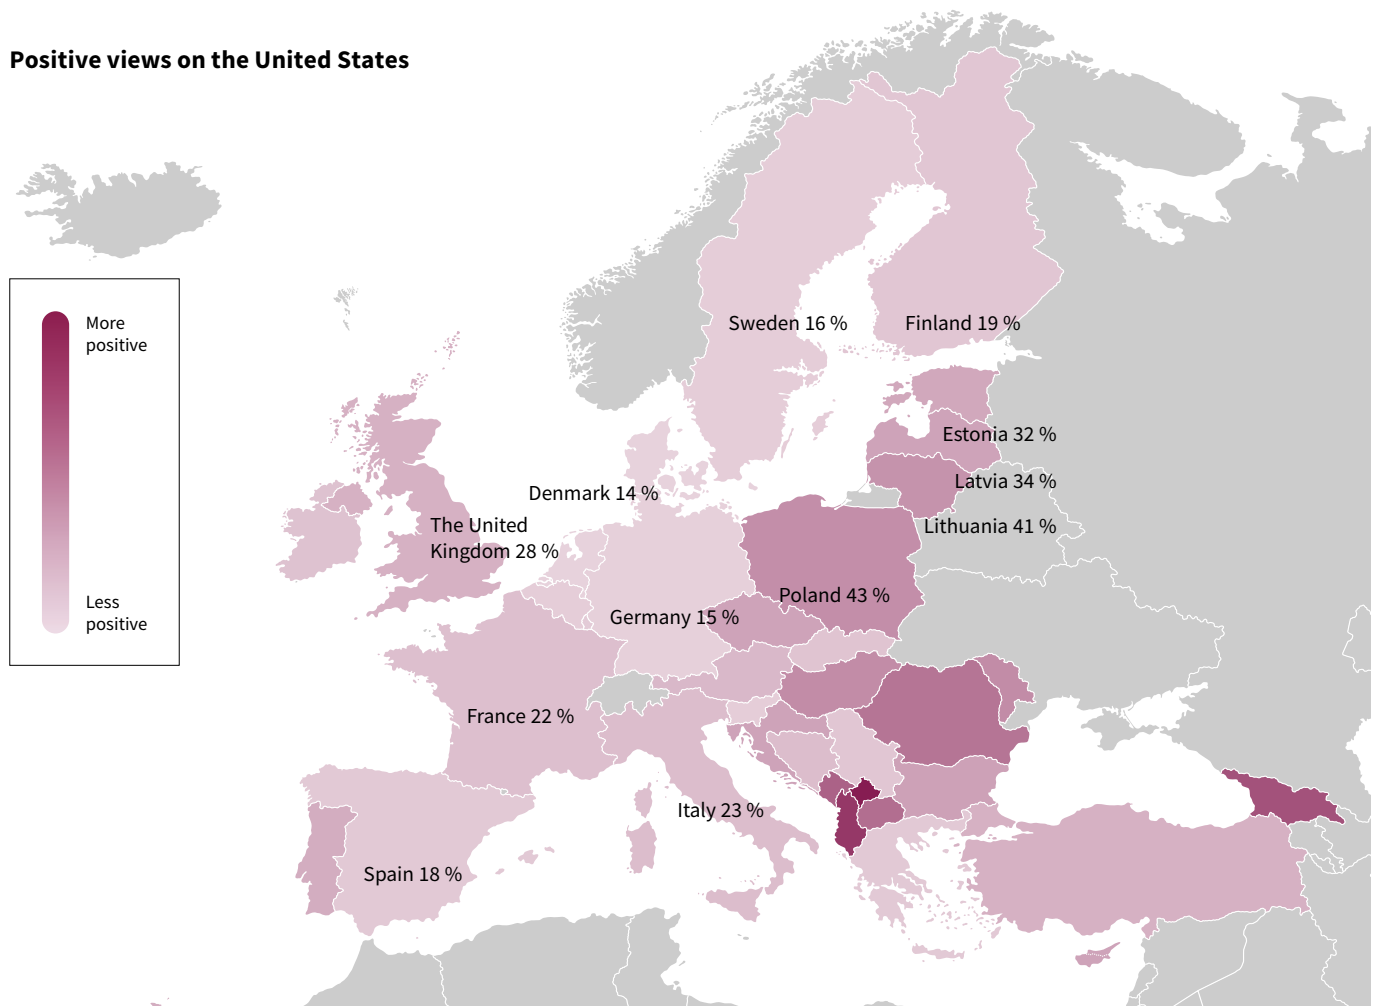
Positive views on the United States

More positive

Less positive

Sweden 16 %

Finland 19 %

Estonia 32 %

Latvia 34 %

Lithuania 41 %

Denmark 14 %

The United Kingdom 28 %

Poland 43 %

Germany 15 %

France 22 %

Italy 23 %

Spain 18 %